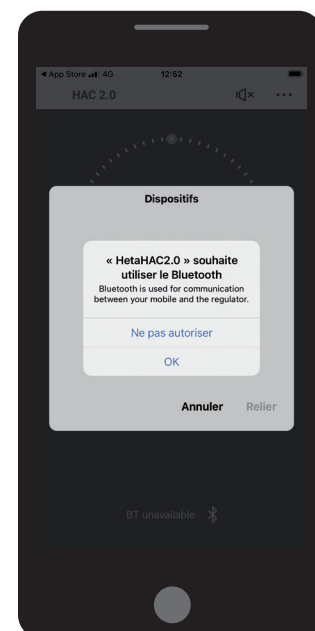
◀ App Store 4G 12:52

HAC 2.0

Dispositifs

« HetaHAC2.0 » souhaite utiliser le Bluetooth

Bluetooth is used for communication between your mobile and the regulator.

Ne pas autoriser

OK

Annuler Relier

BT unavailable